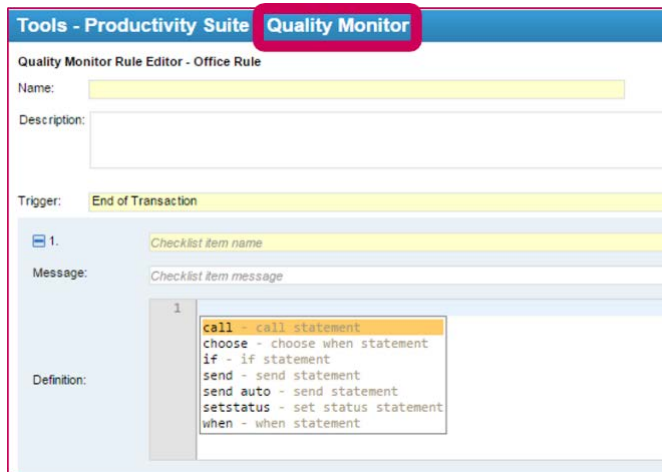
Tools - Productivity Suite Quality Monitor

Quality Monitor Rule Editor - Office Rule

Name:

Description:

Trigger: End of Transaction

1. Checklist item name

Message: Checklist item message

1

Definition:

call - call statement
choose - choose when statement
if - if statement
send - send statement
send auto - send statement
setstatus - set status statement
when - when statement